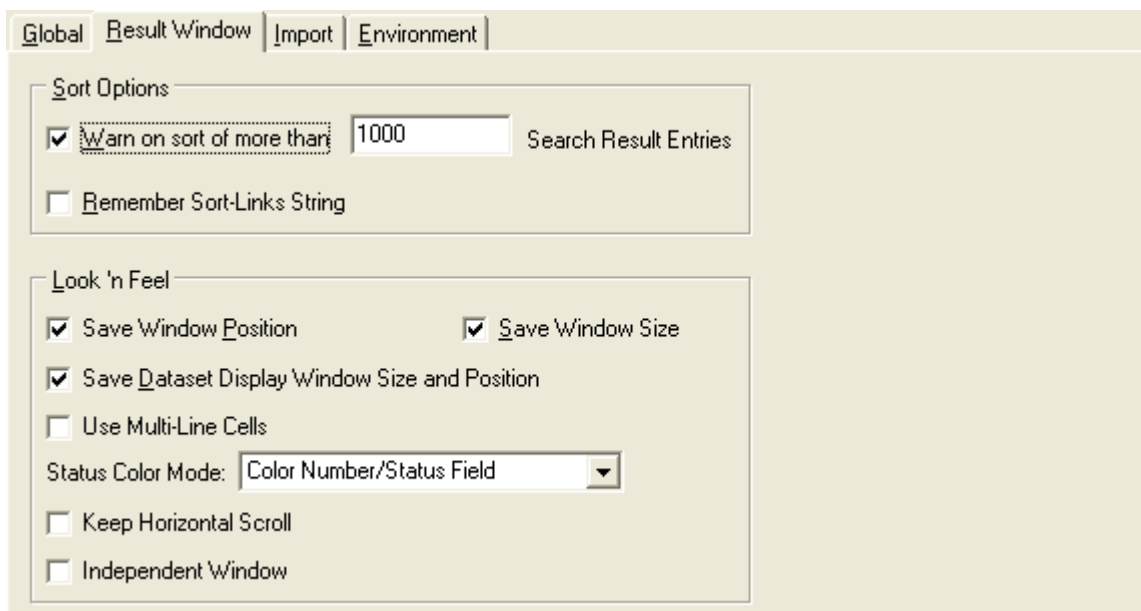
Global | Result Window | Import | Environment

Sort Options

Warn on sort of more than 1000 Search Result Entries

Remember Sort-Links String

Look 'n Feel

Save Window Position

Save Window Size

Save Dataset Display Window Size and Position

Use Multi-Line Cells

Status Color Mode: Color Number/Status Field

Keep Horizontal Scroll

Independent Window